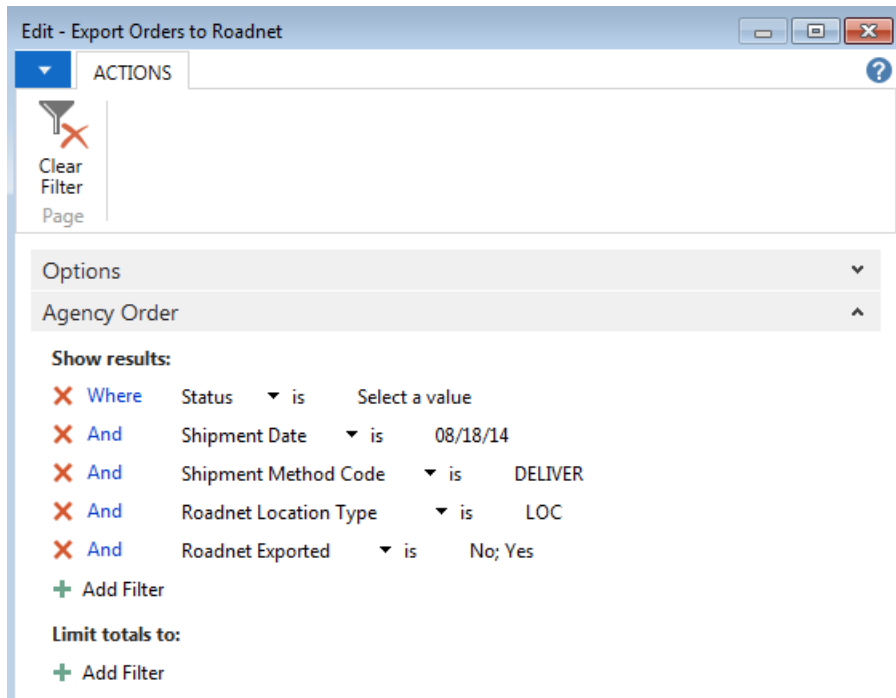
Edit - Export Orders to Roadnet

ACTIONS

Clear Filter

Page

Options

Agency Order

Show results:

Where Status is Select a value

And Shipment Date is 08/18/14

And Shipment Method Code is DELIVER

And Roadnet Location Type is LOC

And Roadnet Exported is No; Yes

Add Filter

Limit totals to:

Add Filter